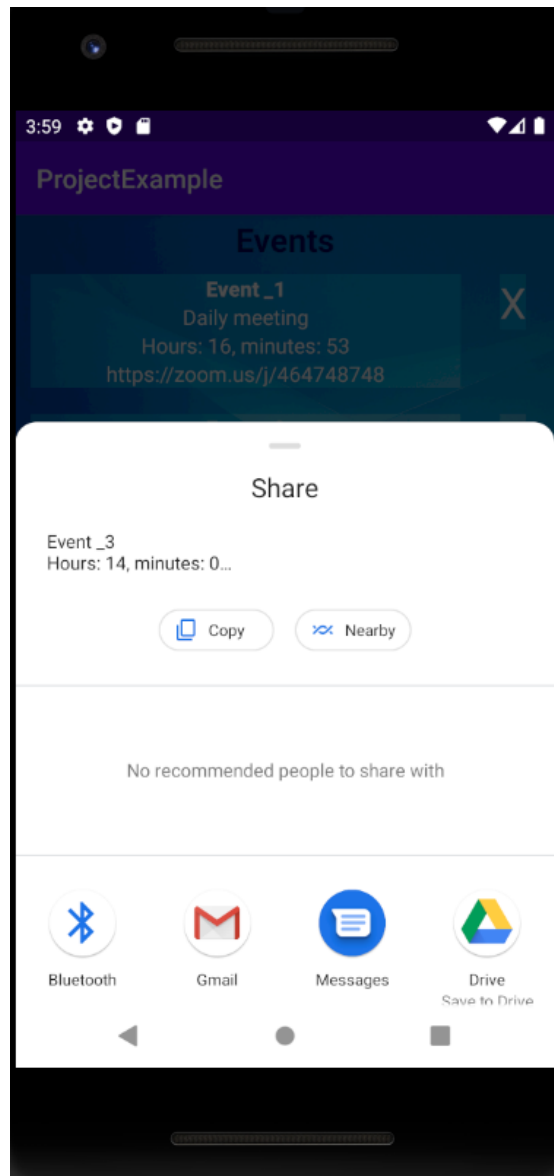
3:59

ProjectExample

Events

Event _1
Daily meeting
Hours: 16, minutes: 53
https://zoom.us/j/464748748

X

Share

Event _3
Hours: 14, minutes: 0...

Copy

Nearby

No recommended people to share with

Bluetooth

Gmail

Messages

Drive
Save to Drive